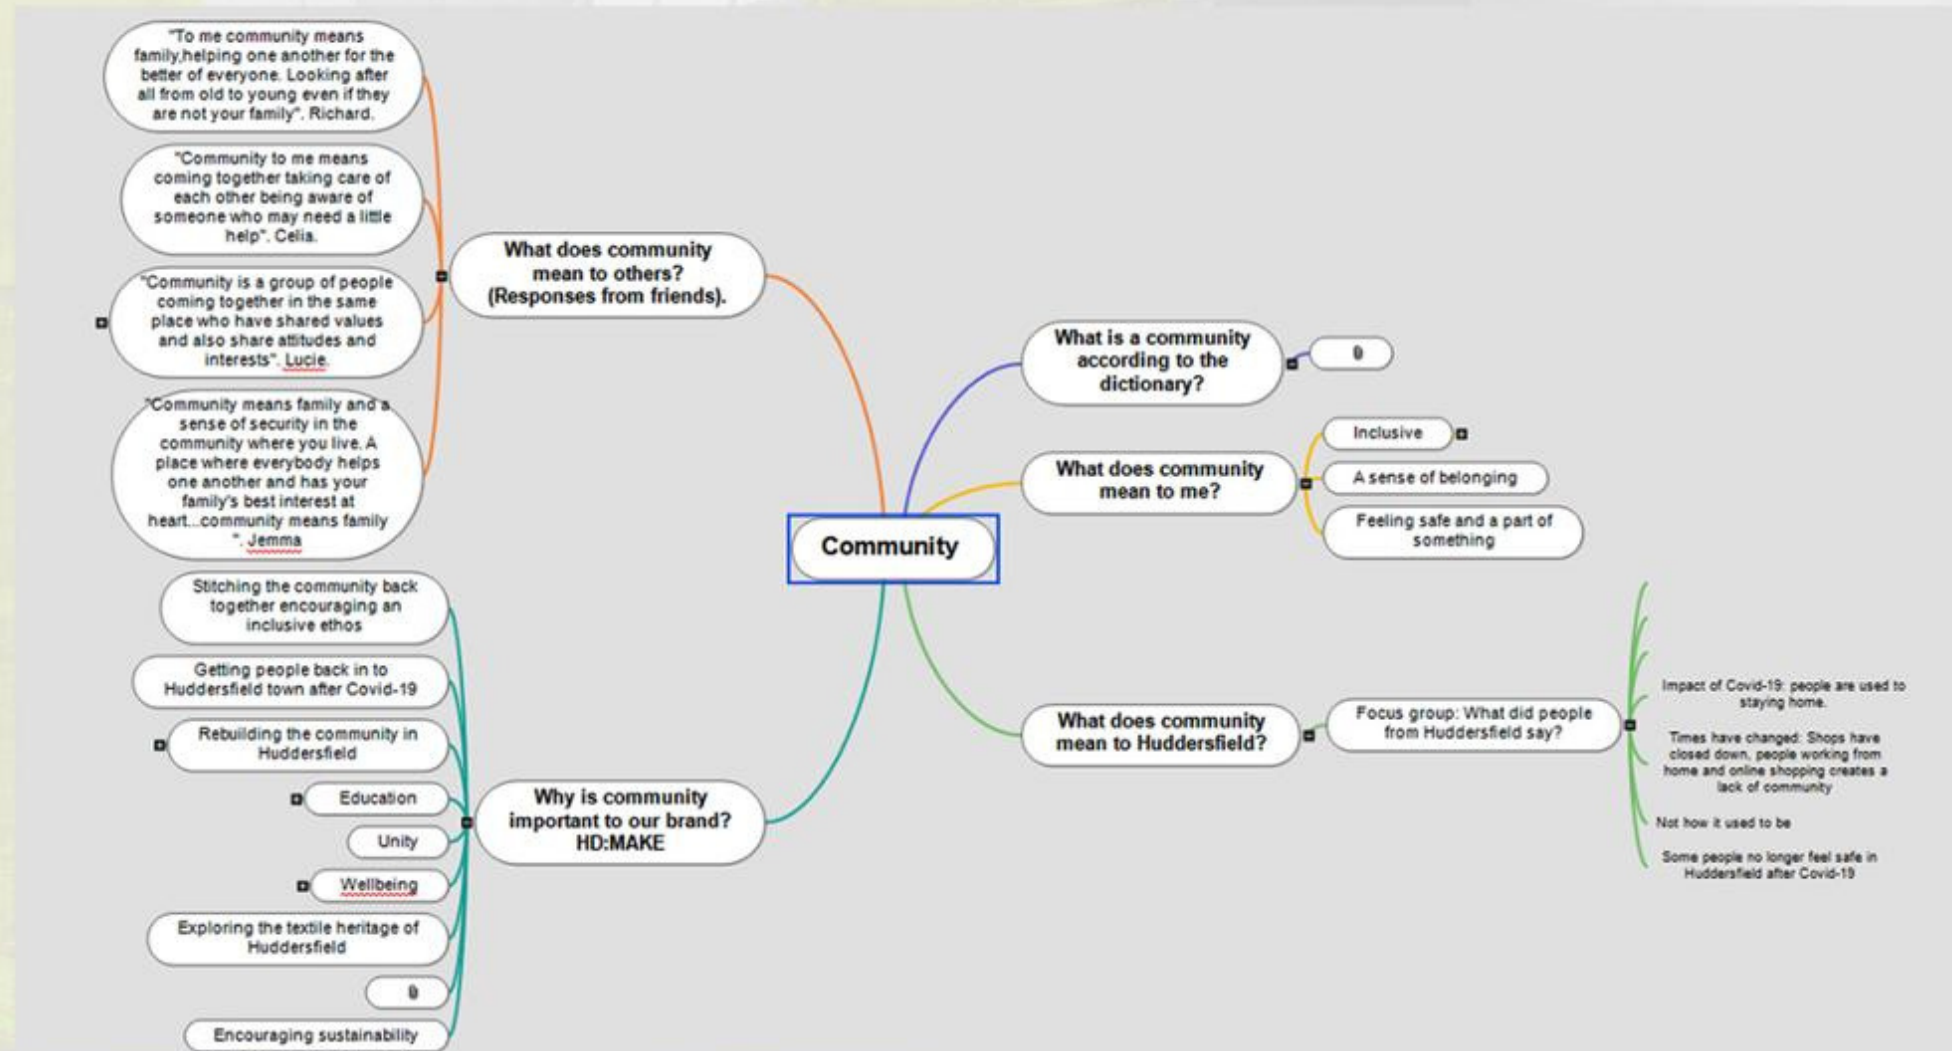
Community

What does community mean to others? (Responses from friends).

"To me community means family,helping one another for the better of everyone. Looking after all from old to young even if they are not your family". Richard.

"Community to me means coming together taking care of each other being aware of someone who may need a little help". Celia.

"Community is a group of people coming together in the same place who have shared values and also share attitudes and interests". Lucie.

"Community means family and a sense of security in the community where you live. A place where everybody helps one another and has your family's best interest at heart...community means family ". Jemma

What is a community according to the dictionary?

What does community mean to me?

Inclusive

A sense of belonging

Feeling safe and a part of something

What does community mean to Huddersfield?

Focus group: What did people from Huddersfield say?

Impact of Covid-19: people are used to staying home.

Times have changed: Shops have closed down, people working from home and online shopping creates a lack of community

Not how it used to be

Some people no longer feel safe in Huddersfield after Covid-19

Why is community important to our brand? HD:MAKE

Stitching the community back together encouraging an inclusive ethos

Getting people back in to Huddersfield town after Covid-19

Rebuilding the community in Huddersfield

Education

Unity

Wellbeing

Exploring the textile heritage of Huddersfield

Encouraging sustainability